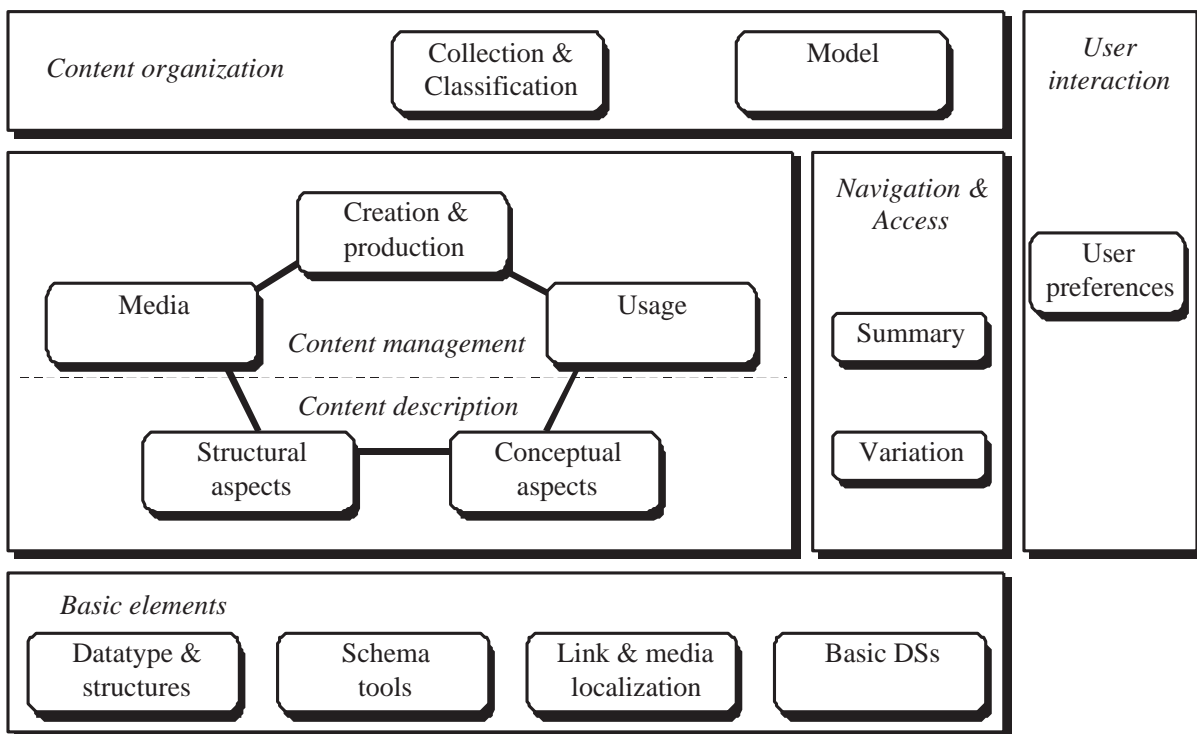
Content organization

Collection & Classification

Model

User interaction

Navigation & Access

Creation & production

Media

Usage

Content management

Content description

Structural aspects

Conceptual aspects

Summary

Variation

User preferences

Basic elements

Datatype & structures

Schema tools

Link & media localization

Basic DSs